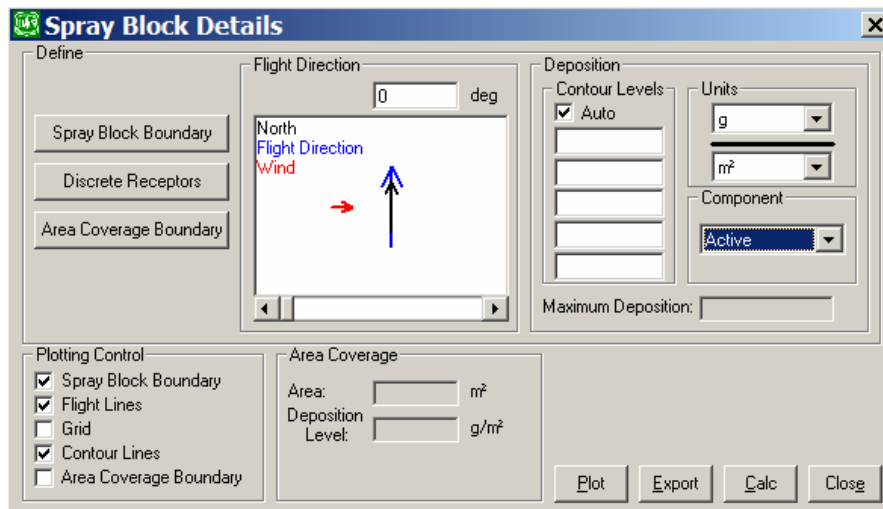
Spray Block Details

Define

Spray Block Boundary

Discrete Receptors

Area Coverage Boundary

Flight Direction

0 deg

North
Flight Direction
Wind

Deposition

Contour Levels

☑ Auto

Units

g

m²

Component

Active

Maximum Deposition:

Plotting Control

☑ Spray Block Boundary
☑ Flight Lines
☐ Grid
☑ Contour Lines
☐ Area Coverage Boundary

Area Coverage

Area: m²

Deposition Level: g/m²

Plot

Export

Calc

Close